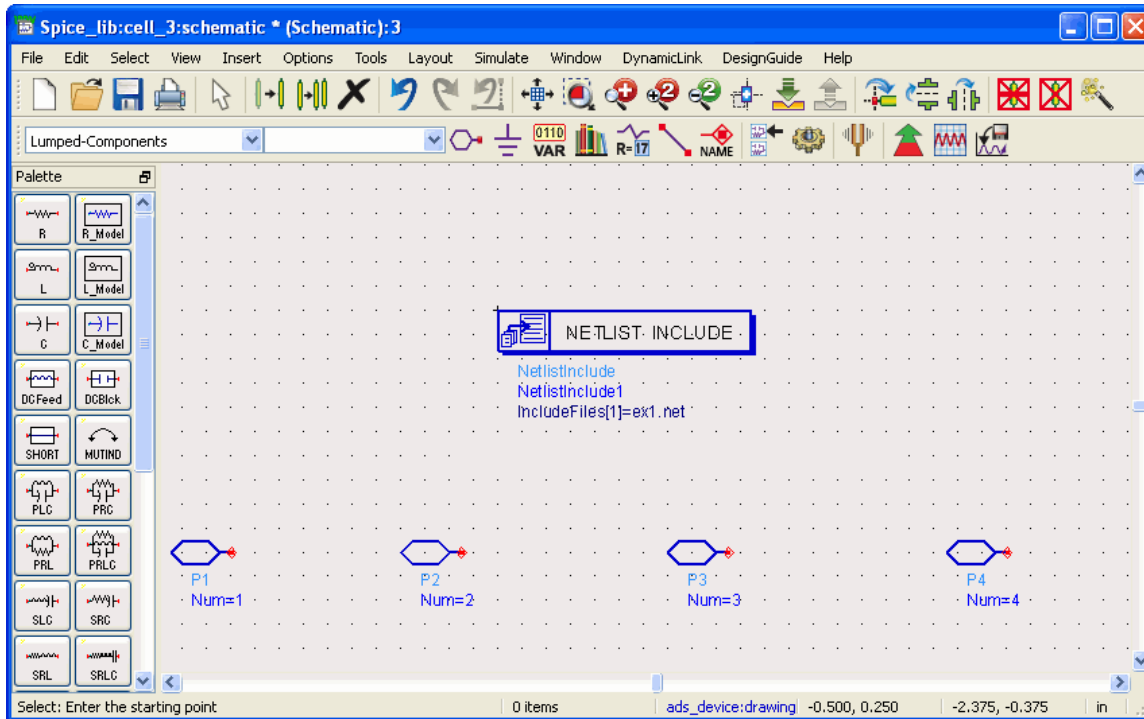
Spice_lib:cell_3:schematic * (Schematic):3

File Edit Select View Insert Options Tools Layout Simulate Window DynamicLink DesignGuide Help

Lumped-Components

0110 VAR

R=17

NAME

Palette

R R_Model
L L_Model
C C_Model
DCFeed DCBlck
SHORT MUTIND
PLC PRC
PRL PRLC
SLC SRC
SRL SRLC

NETLIST INCLUDE
NetlistInclude
NetlistInclude1
IncludeFiles[1]=ex1.net

P1
Num=1

P2
Num=2

P3
Num=3

P4
Num=4

Select: Enter the starting point | 0 items | ads_device:drawing | -0.500, 0.250 | -2.375, -0.375 | in